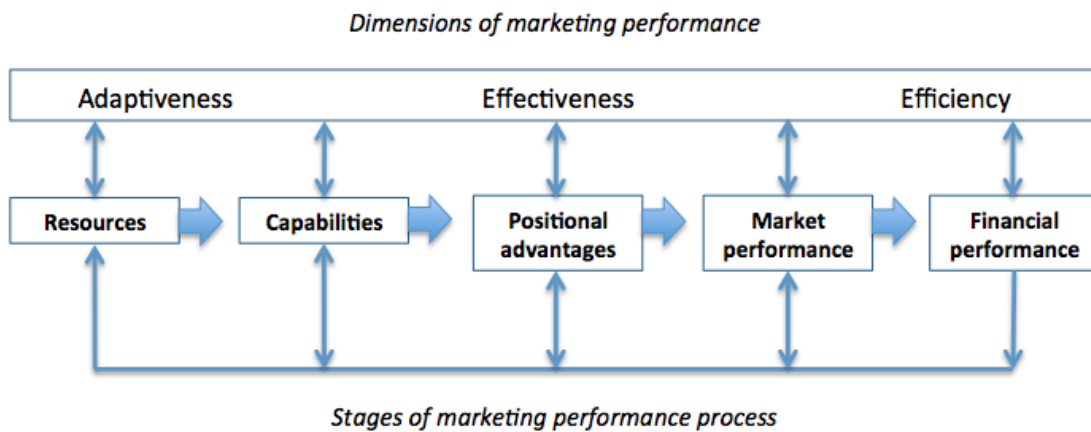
*Dimensions of marketing performance*

Adaptiveness Effectiveness Efficiency

Resources

Capabilities

Positional advantages

Market performance

Financial performance

*Stages of marketing performance process*